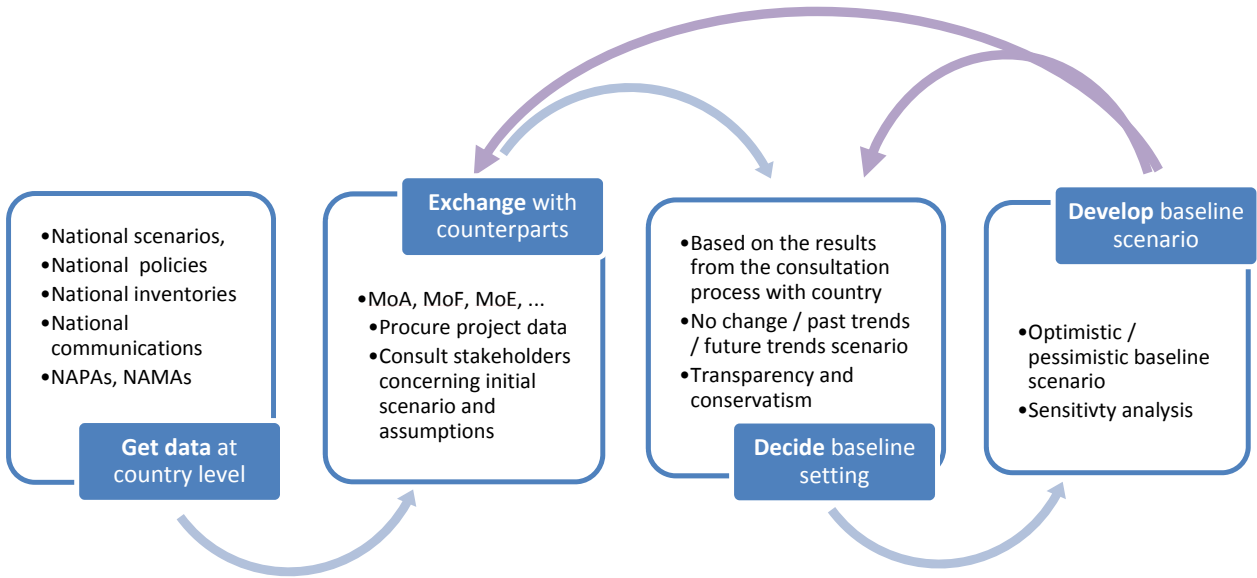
•National scenarios,
•National policies
•National inventories
•National communications
•NAPAs, NAMAs

**Get data** at country level

**Exchange** with counterparts

•MoA, MoF, MoE, ...
•Procure project data
•Consult stakeholders concerning initial scenario and assumptions

•Based on the results from the consultation process with country
•No change / past trends / future trends scenario
•Transparency and conservatism

**Decide** baseline setting

**Develop** baseline scenario

•Optimistic / pessimistic baseline scenario
•Sensitivty analysis